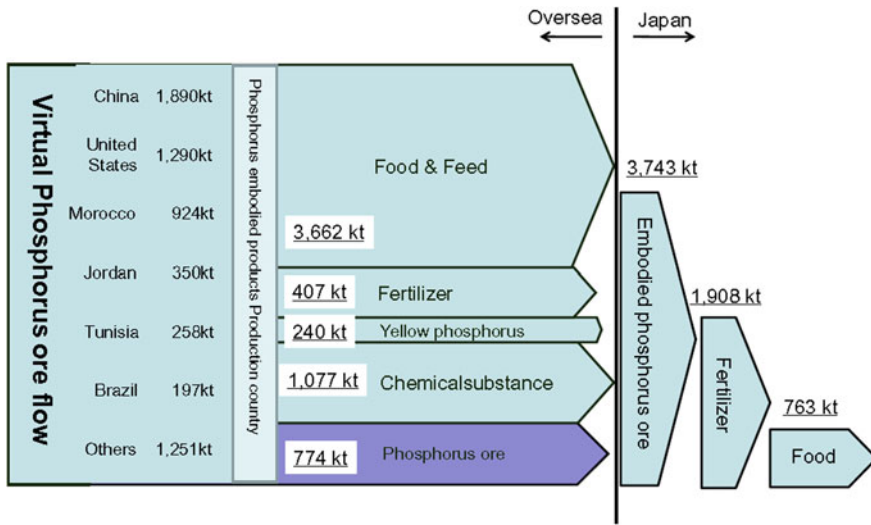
Oversea

Japan

Virtual Phosphorus ore flow

China 1,890kt

United States 1,290kt

Morocco 924kt

Jordan 350kt

Tunisia 258kt

Brazil 197kt

Others 1,251kt

Phosphorus embodied products Production country

Food & Feed

3,662 kt

407 kt Fertilizer

240 kt Yellow phosphorus

1,077 kt Chemicalsubstance

774 kt Phosphorus ore

3,743 kt

Embodied phosphorus ore

1,908 kt

Fertilizer

763 kt

Food